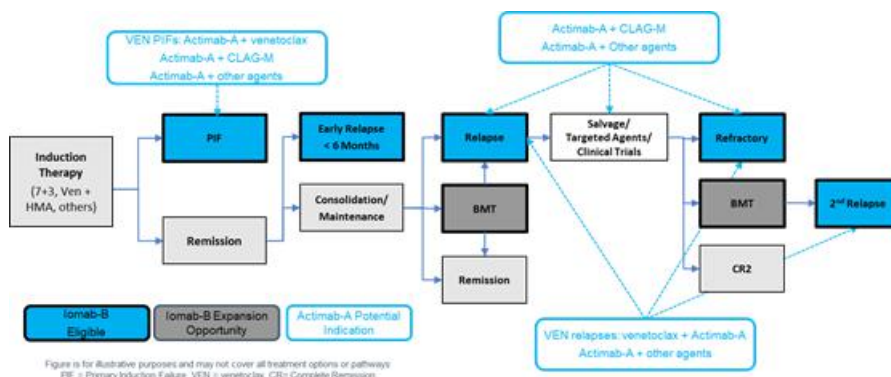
VEN PIFs: Actimab-A + venetoclax
Actimab-A + CLAG-M
Actimab-A + other agents

Actimab-A + CLAG-M
Actimab-A + Other agents

Induction Therapy (7+3, Ven + HMA, others)

PIF

Remission

Early Relapse < 6 Months

Consolidation/ Maintenance

Relapse

BMT

Remission

Salvage/ Targeted Agents/ Clinical Trials

Refractory

BMT

CR2

2nd Relapse

Iomab-B Eligible

Iomab-B Expansion Opportunity

Actimab-A Potential Indication

VEN relapses: venetoclax + Actimab-A
Actimab-A + other agents

Figure is for illustrative purposes and may not cover all treatment options or pathways
PIF = Primary Induction Failure, VEN = venetoclax, CR= Complete Remission